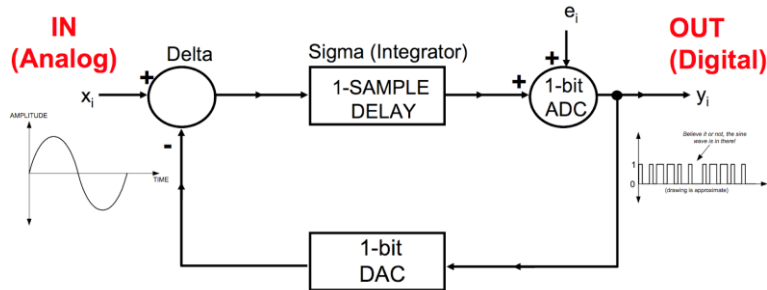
IN
(Analog)

Delta

Sigma (Integrator)

$e_i$

OUT
(Digital)

$x_i$

+

-

1-SAMPLE
DELAY

+

+

1-bit
ADC

$y_i$

AMPLITUDE

TIME

Believe it or not, the sine wave in in there!

1

0

(drawing is approximate)

1-bit
DAC